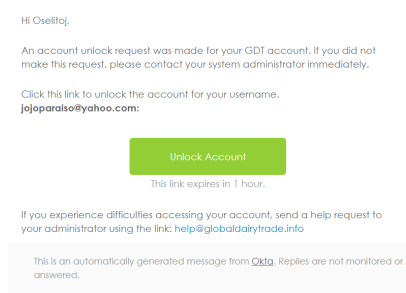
Hi Oselitoj,

An account unlock request was made for your GDT account. If you did not make this request, please contact your system administrator immediately.

Click this link to unlock the account for your username, **jojoparaiso@yahoo.com:**

Unlock Account

This link expires in 1 hour.

If you experience difficulties accessing your account, send a help request to your administrator using the link: help@globaldairytrade.info

This is an automatically generated message from Okta. Replies are not monitored or answered.